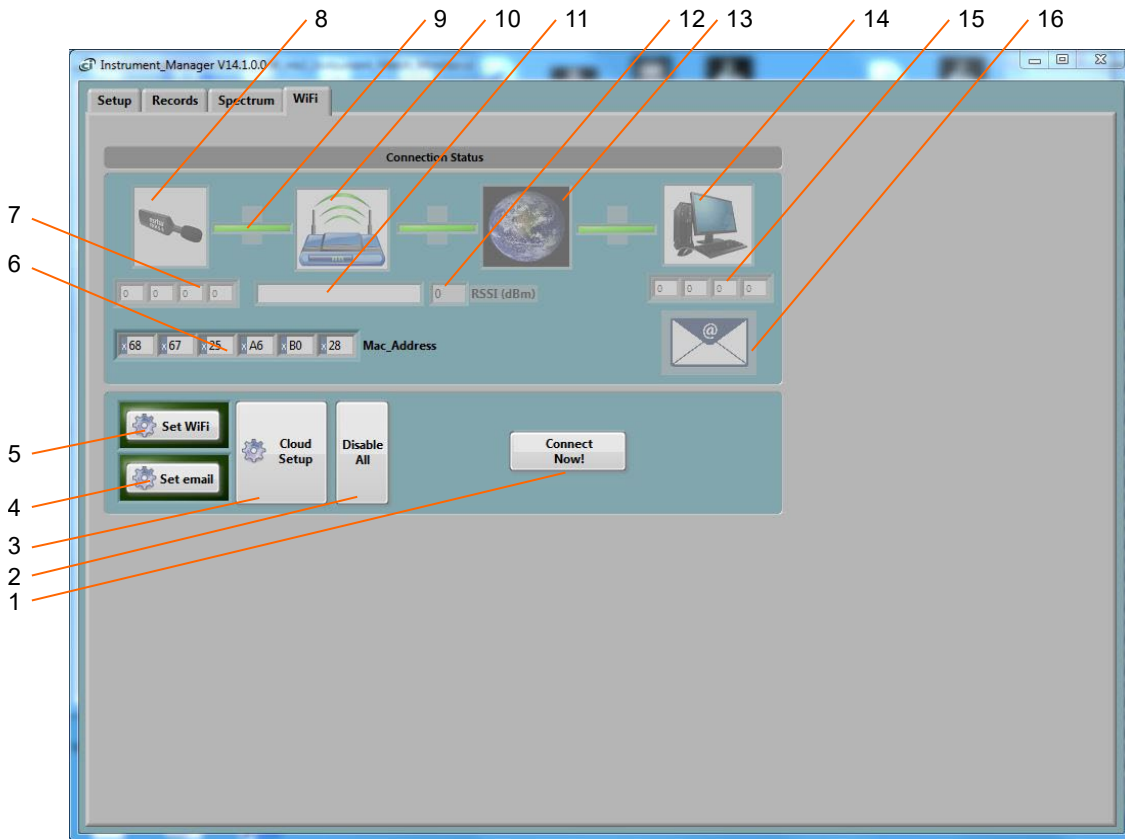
8 9 10 11 12 13 14 15 16

Instrument_Manager V14.1.0.0

Setup Records Spectrum WiFi

Connection Status

7

6

0 0 0 0

0 RSSI (dBm)

0 0 0 0

x 68 x 67 x 25 x A6 x B0 x 28 Mac_Address

5

4

3

2

1

Set WiFi

Set email

Cloud Setup

Disable All

Connect Now!